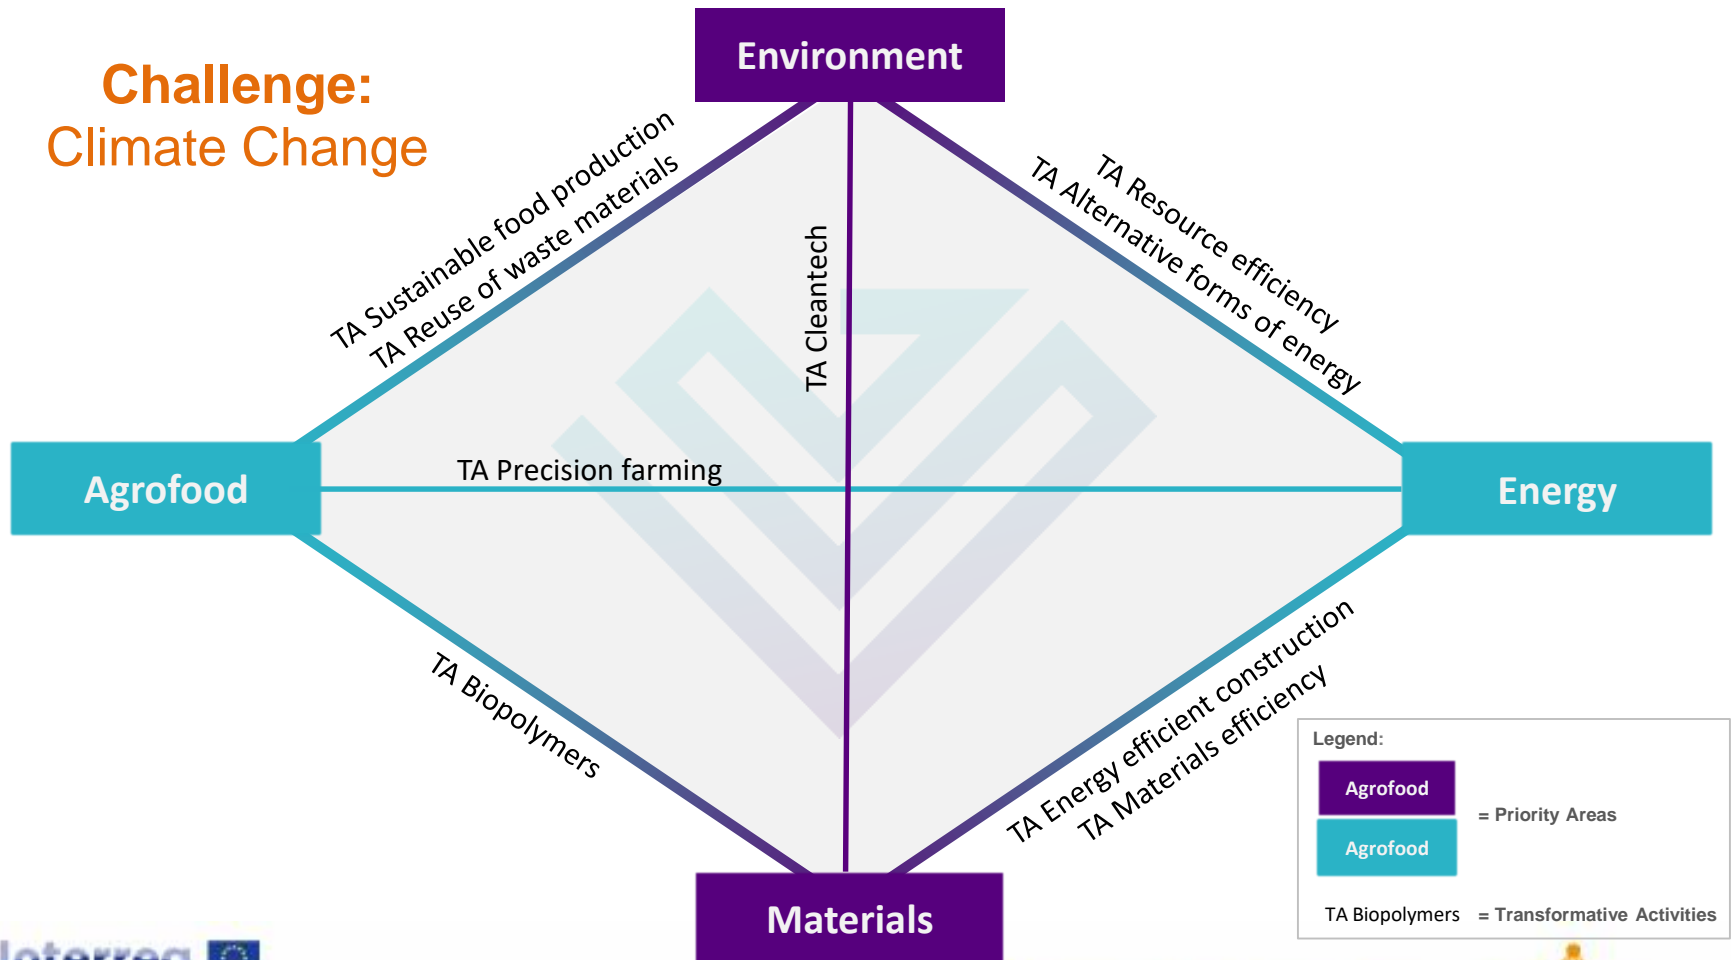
Challenge:
Climate Change

Environment

TA Sustainable food production
TA Reuse of waste materials

TA Cleantech

TA Resource efficiency
TA Alternative forms of energy

Agrofood

TA Precision farming

Energy

TA Biopolymers

TA Energy efficient construction
TA Materials efficiency

Materials

Legend:
Agrofood
Agrofood
= Priority Areas
TA Biopolymers = Transformative Activities

Interreg